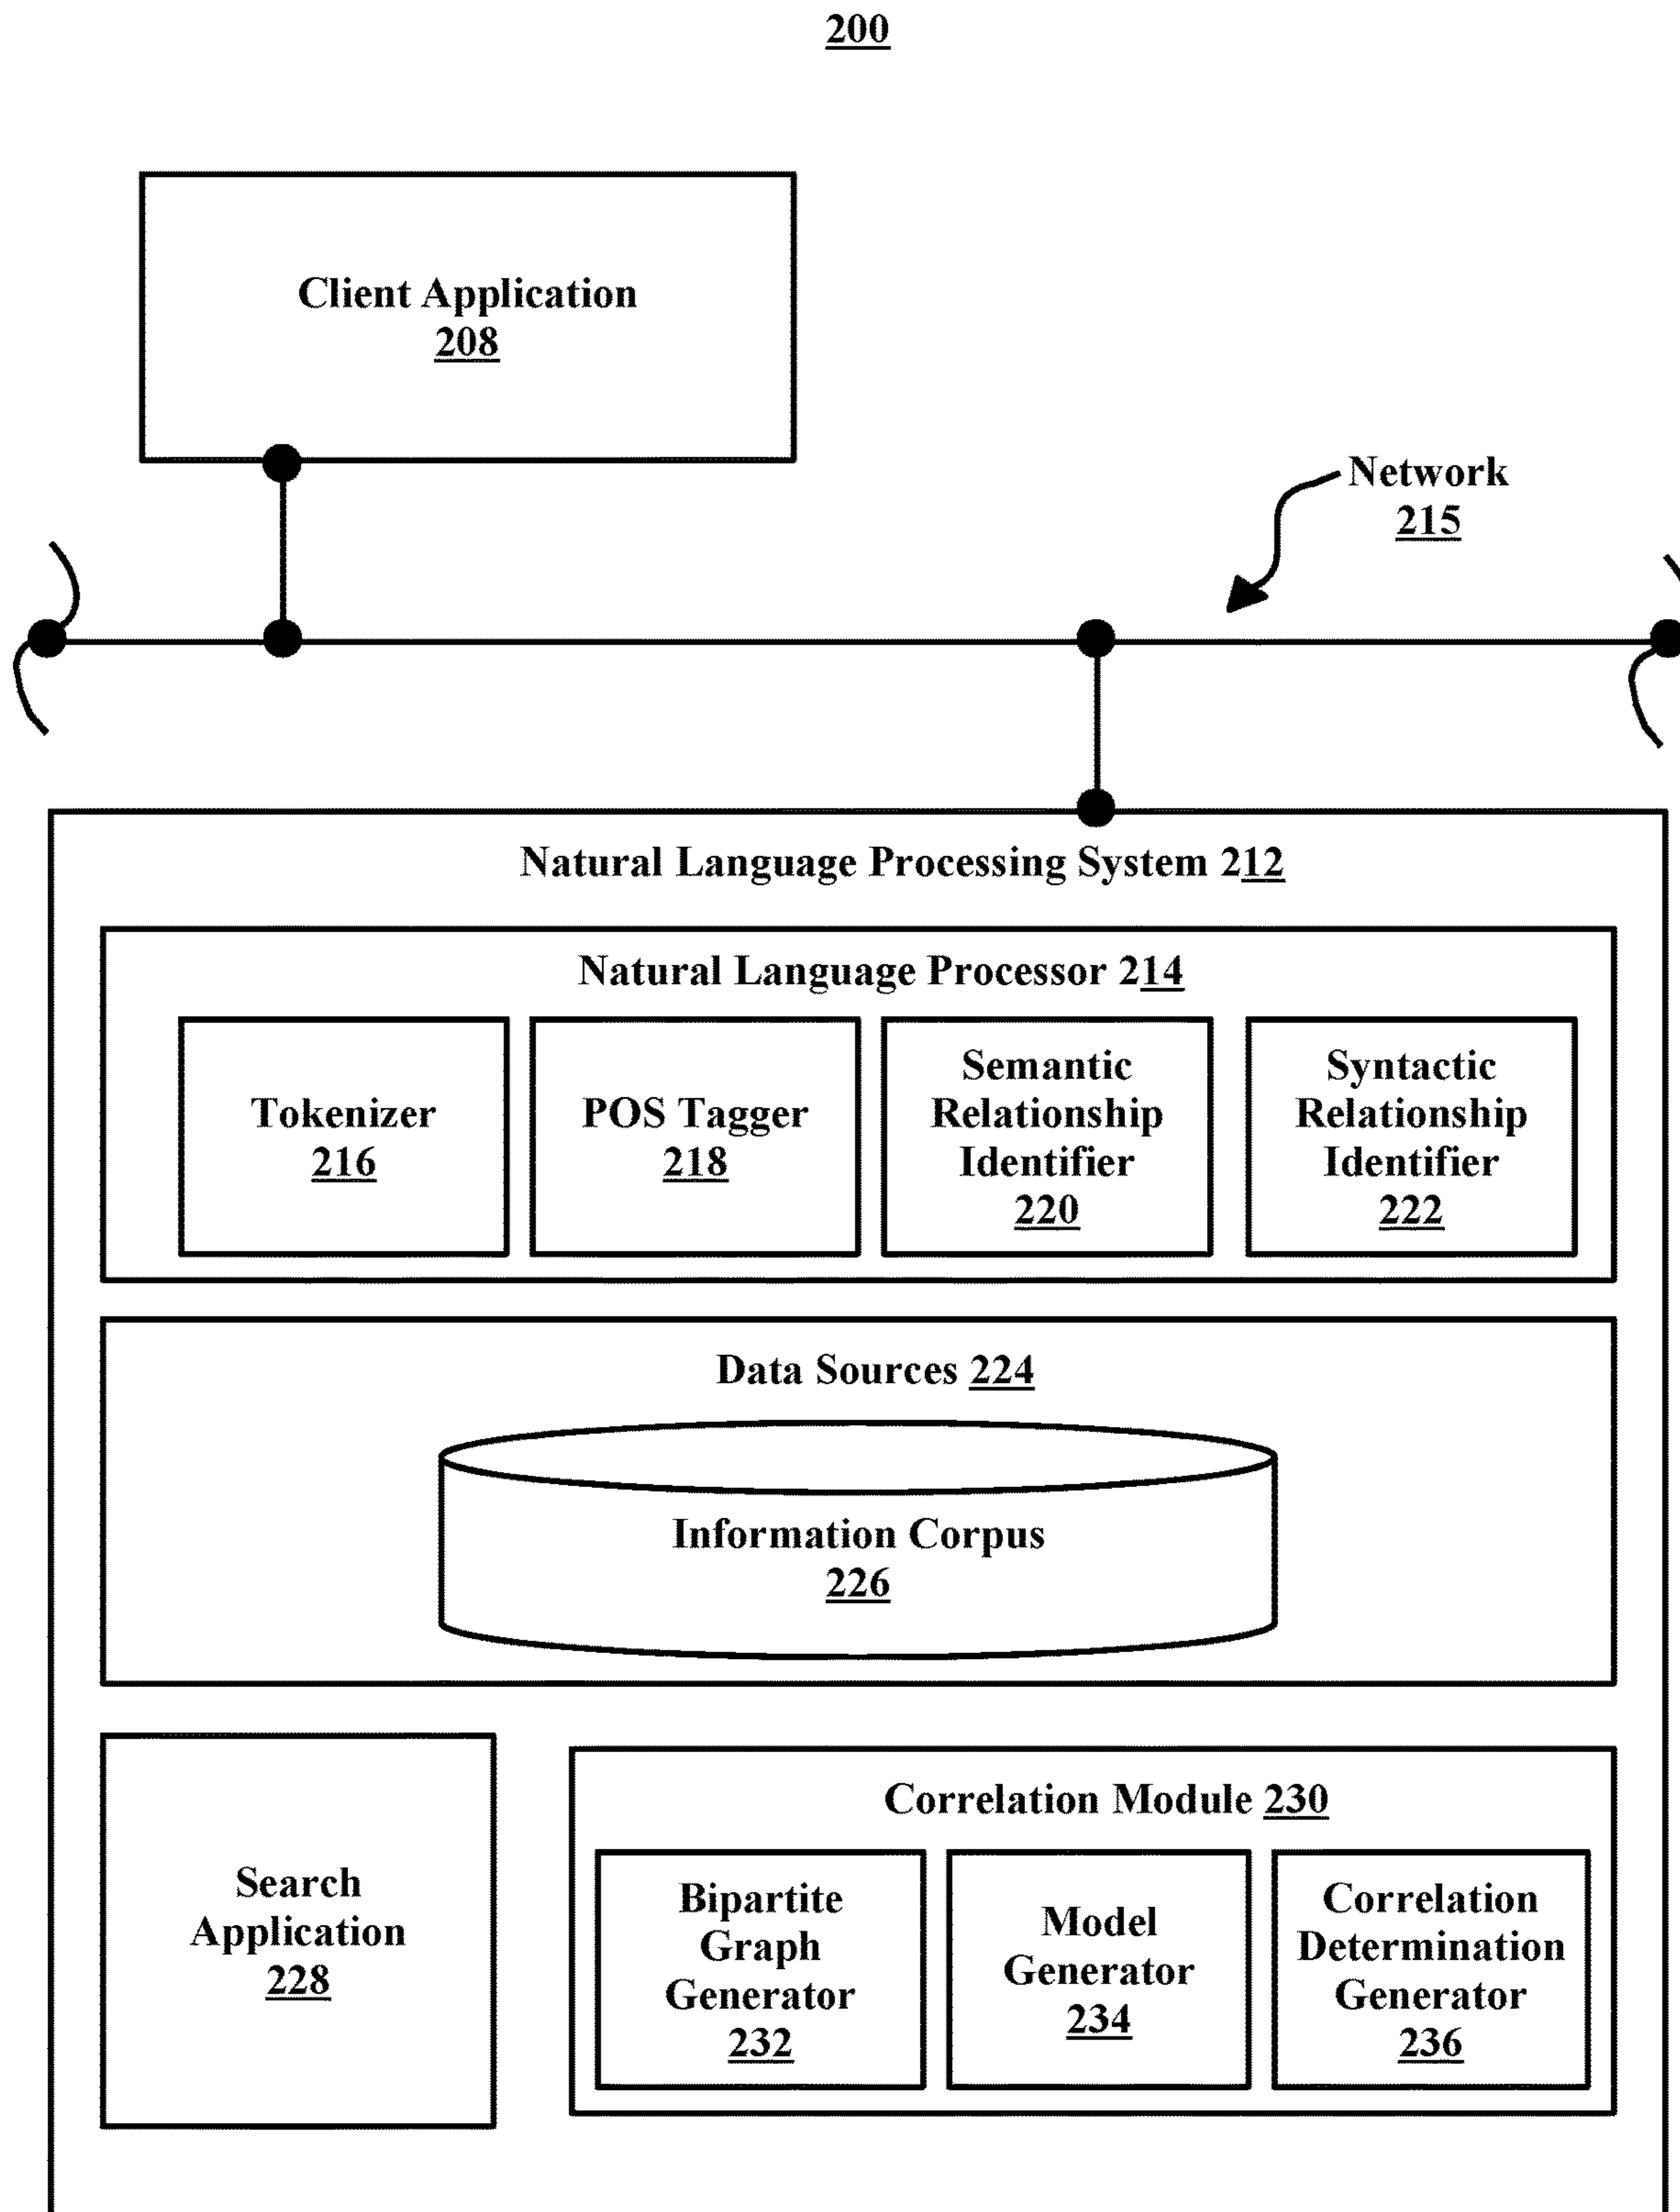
200

Client Application
208

Network
215

Natural Language Processing System 212

Natural Language Processor 214

Tokenizer
216

POS Tagger
218

Semantic Relationship Identifier
220

Syntactic Relationship Identifier
222

Data Sources 224

Information Corpus
226

Search Application
228

Correlation Module 230

Bipartite Graph Generator
232

Model Generator
234

Correlation Determination Generator
236